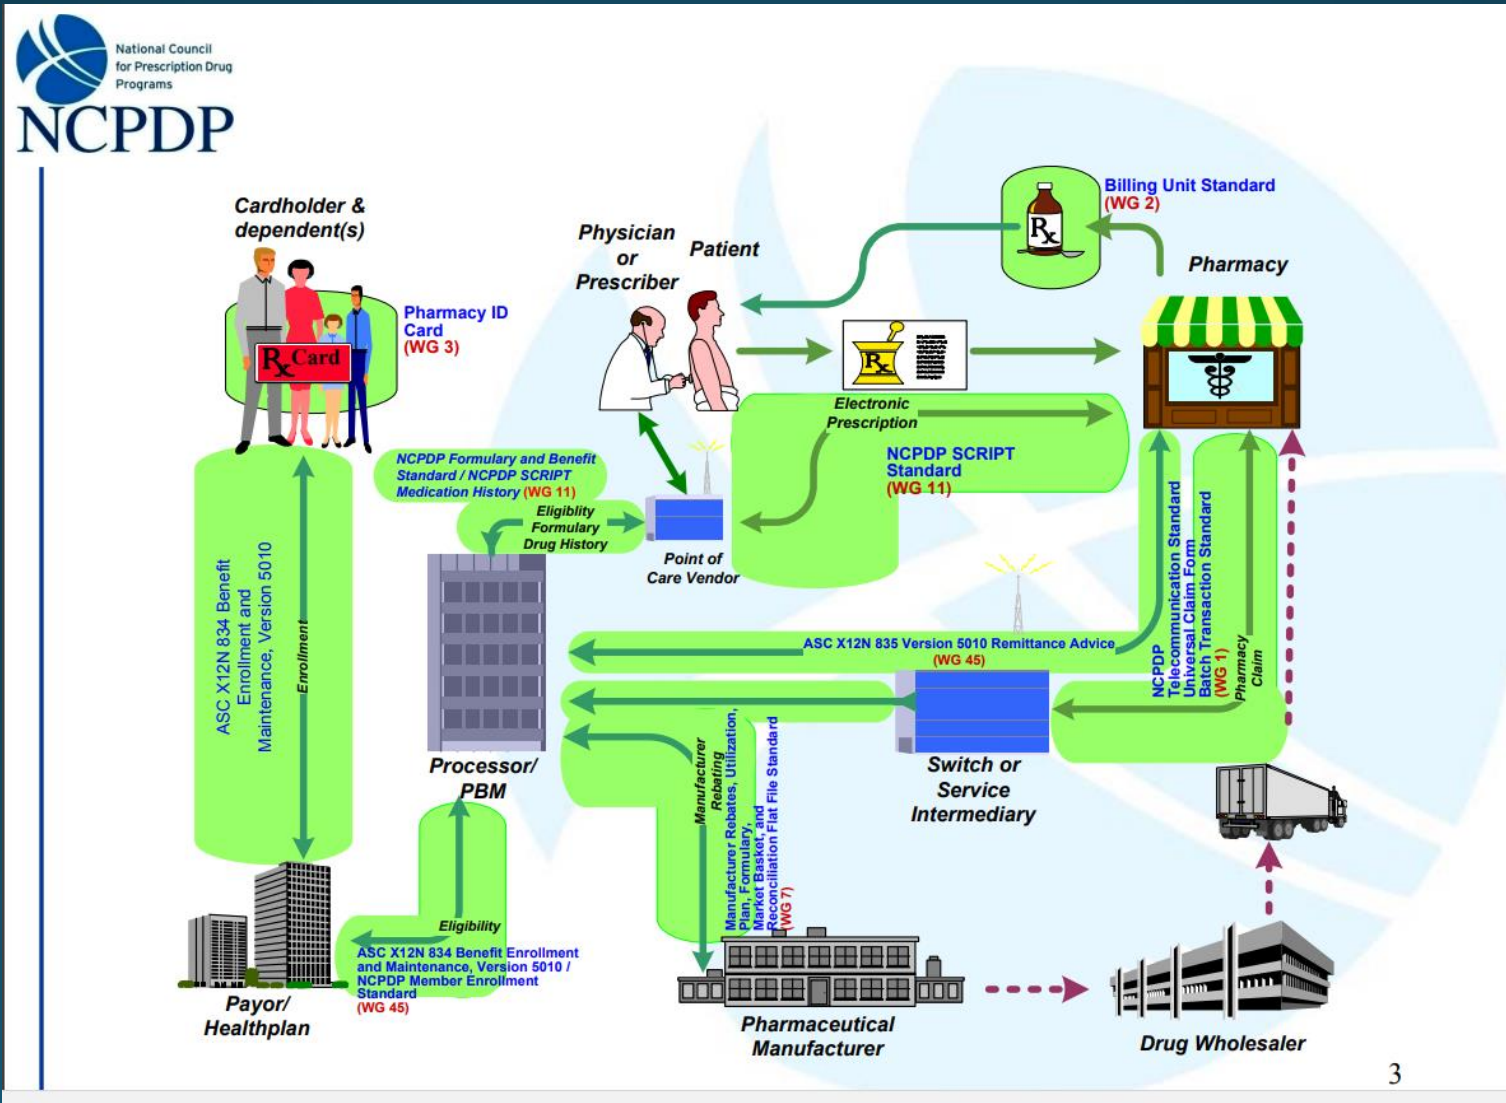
National Council for Prescription Drug Programs
NCPDP

Cardholder & dependent(s)

$R_x$ Card

Pharmacy ID Card (WG 3)

Physician or Prescriber

Patient

Billing Unit Standard (WG 2)

$R_x$

Pharmacy

$R_x$

Electronic Prescription

NCPDP SCRIPT Standard (WG 11)

NCPDP Formulary and Benefit Standard / NCPDP SCRIPT Medication History (WG 11)

Eligiblity Formulary Drug History

Point of Care Vendor

ASC X12N 834 Benefit Enrollment and Maintenance, Version 5010

Enrollment

Processor/ PBM

ASC X12N 835 Version 5010 Remittance Advice (WG 45)

NCPDP Telecommunication Standard Universal Claim Form Batch Transaction Standard (WG 1)

Pharmacy Claim

Switch or Service Intermediary

Manufacturer Rebating

Manufacturer Rebates, Utilization, Plan, Formulary, Market Basket, and Reconciliation Flat File Standard (WG 7)

Eligibility

ASC X12N 834 Benefit Enrollment and Maintenance, Version 5010 / NCPDP Member Enrollment Standard (WG 45)

Payor/ Healthplan

Pharmaceutical Manufacturer

Drug Wholesaler

3